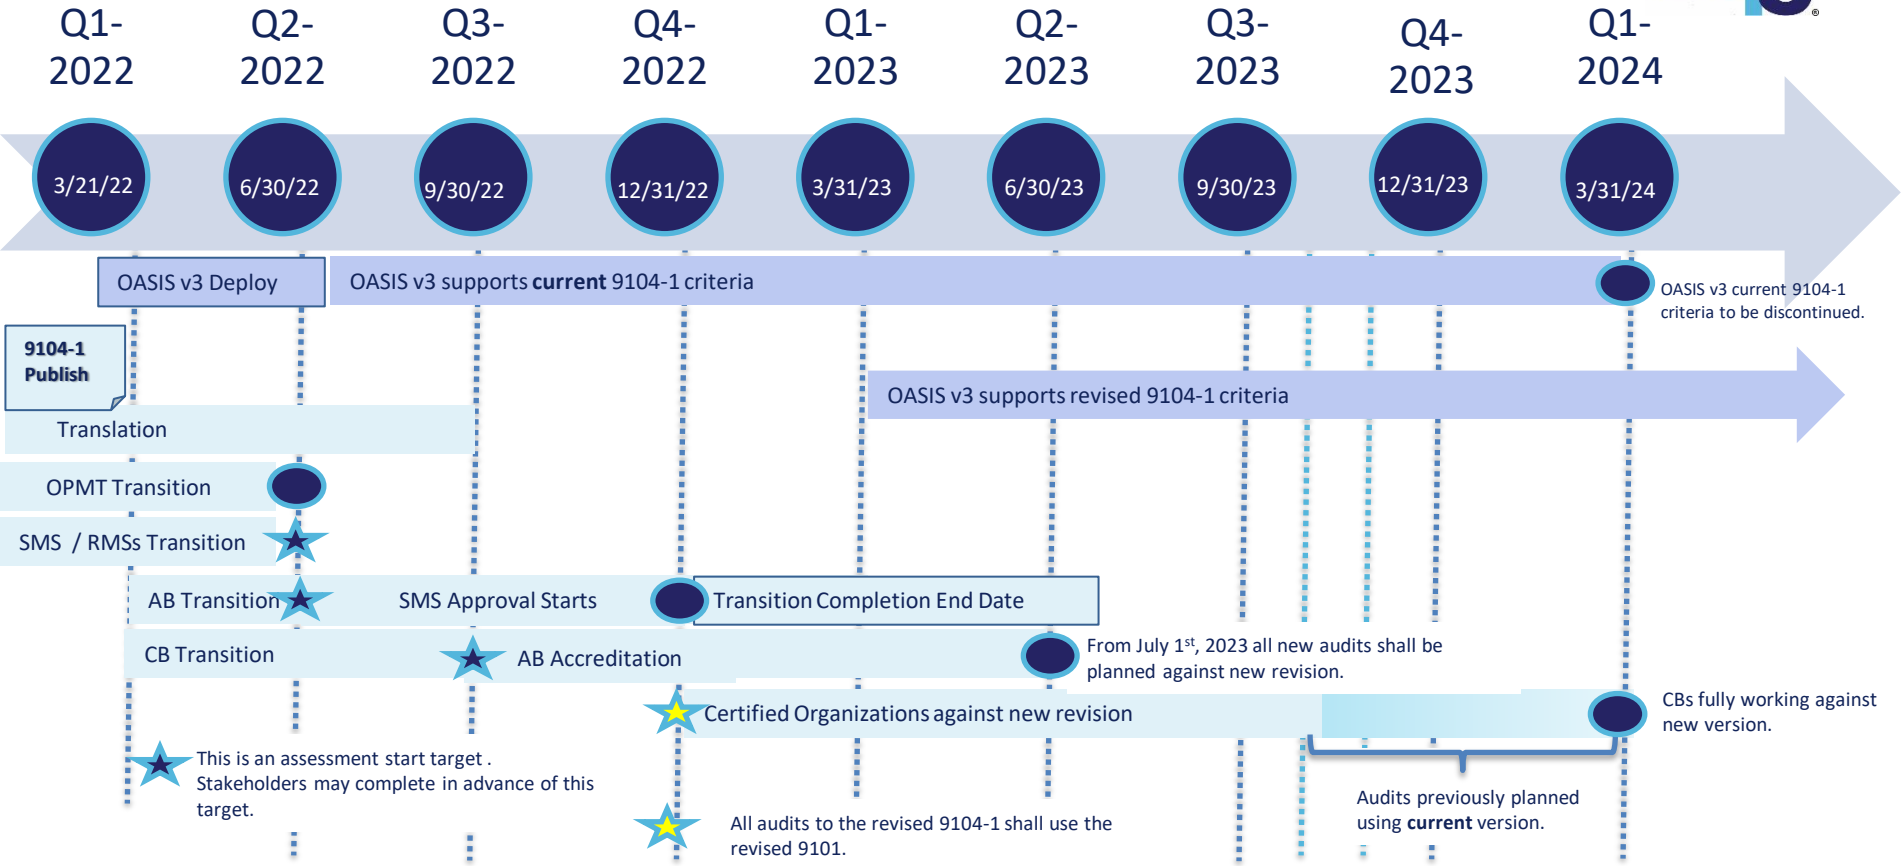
Q1-2022 Q2-2022 Q3-2022 Q4-2022 Q1-2023 Q2-2023 Q3-2023 Q4-2023 Q1-2024

3/21/22 6/30/22 9/30/22 12/31/22 3/31/23 6/30/23 9/30/23 12/31/23 3/31/24

OASIS v3 Deploy

OASIS v3 supports **current** 9104-1 criteria

OASIS v3 current 9104-1 criteria to be discontinued.

**9104-1 Publish**

OASIS v3 supports revised 9104-1 criteria

Translation

OPMT Transition

SMS / RMSs Transition

AB Transition

SMS Approval Starts

Transition Completion End Date

CB Transition

AB Accreditation

From July 1$^{st}$, 2023 all new audits shall be planned against new revision.

Certified Organizations against new revision

CBs fully working against new version.

This is an assessment start target . Stakeholders may complete in advance of this target.

All audits to the revised 9104-1 shall use the revised 9101.

Audits previously planned using **current** version.